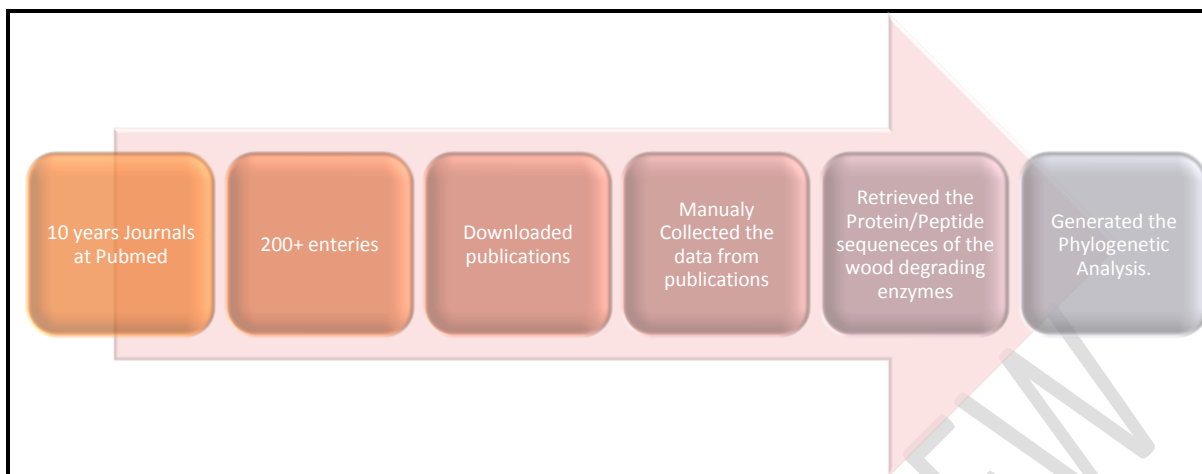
10 years Journals at Pubmed

200+ enteries

Downloaded publications

Manualy Collected the data from publications

Retrieved the Protein/Peptide sequeneces of the wood degrading enzymes

Generated the Phylogenetic Analysis.